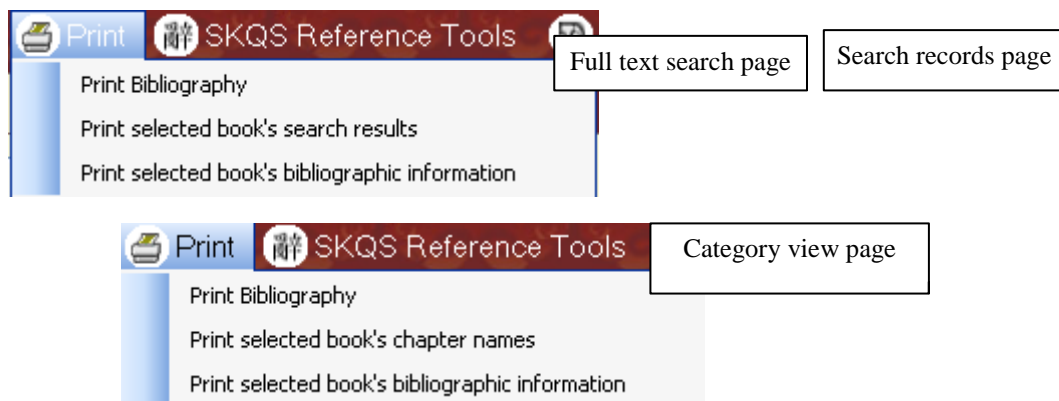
Print 辭 SKQS Reference Tools

Full text search page

Search records page

Print Bibliography

Print selected book's search results

Print selected book's bibliographic information

Print 辭 SKQS Reference Tools

Category view page

Print Bibliography

Print selected book's chapter names

Print selected book's bibliographic information